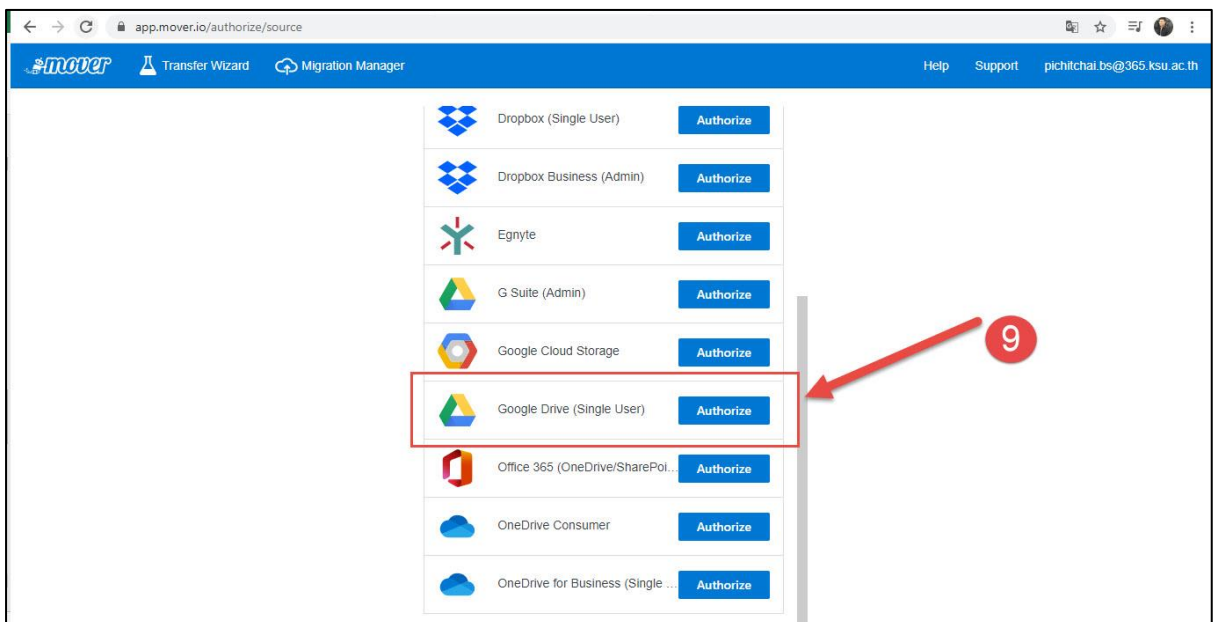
app.mover.io/authorize/source

mover Transfer Wizard Migration Manager Help Support pichitchai.bs@365.ksu.ac.th

Dropbox (Single User) Authorize

Dropbox Business (Admin) Authorize

Egnyte Authorize

G Suite (Admin) Authorize

Google Cloud Storage Authorize

9

Google Drive (Single User) Authorize

Office 365 (OneDrive/SharePoi... Authorize

OneDrive Consumer Authorize

OneDrive for Business (Single ... Authorize